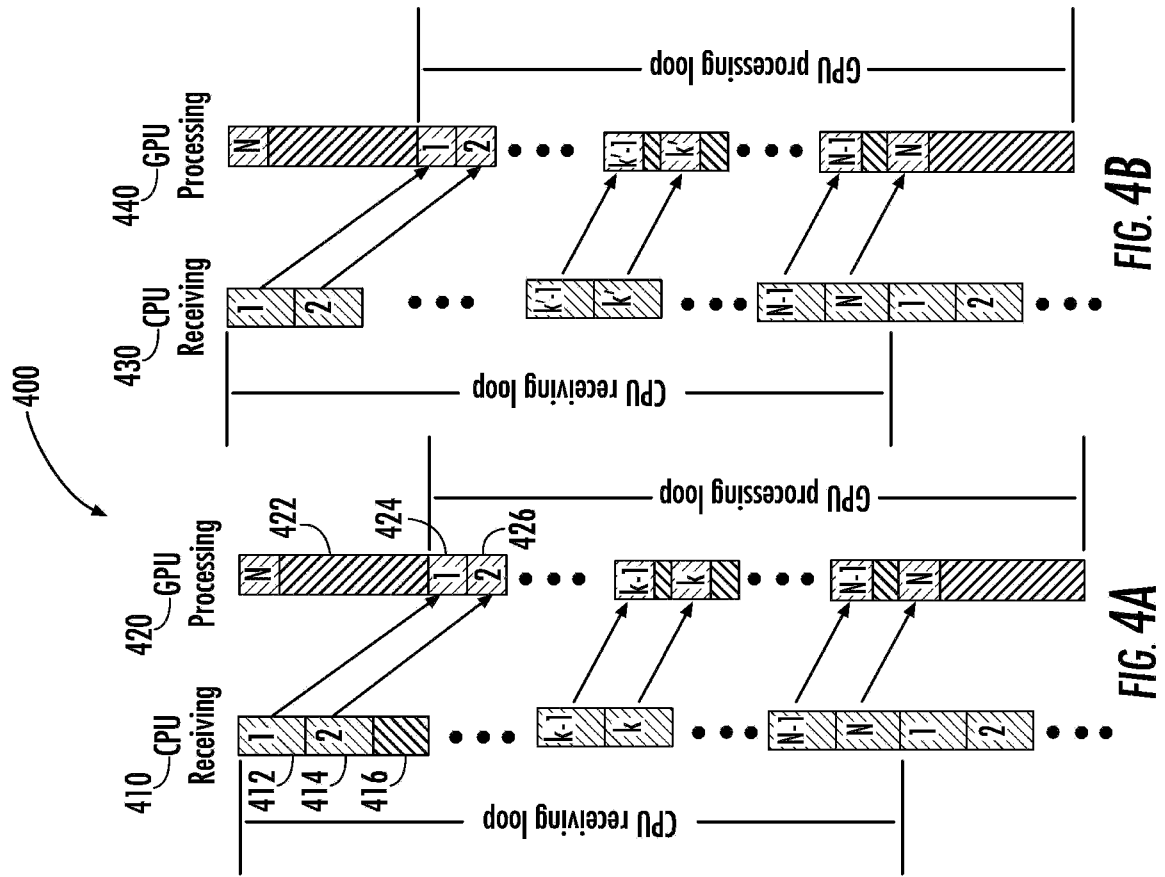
400

410 CPU Receiving

420 GPU Processing

412

414

416

422

424

426

1

2

k-1

k

N-1

N

1

2

N

1

2

k-1

k

N-1

N

CPU receiving loop

GPU processing loop

FIG. 4A

430 CPU Receiving

440 GPU Processing

1

2

k'-1

k'

N-1

N

1

2

N

1

2

k-1

k

N-1

N

CPU receiving loop

GPU processing loop

FIG. 4B